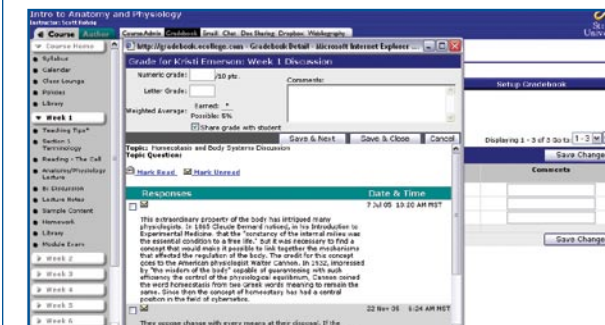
Intro to Anatomy and Physiology
Instructor: Scott Bohde

Course | Author
CourseAdmin | Gradebook | Email | Chat | Doc Sharing | Dropbox | Webliography

Course Home
Syllabus
Calendar
Class Lounge
Policies
Library
Week 1
Teaching Tips*
Section 1 Terminology
Reading - The Cell
Anatomy/Physiology Lecture
Discussion
Lecture Notes
Sample Content
Homework
Library
Module Exam
Week 2
Week 3
Week 4
Week 5
Week 6

http://gradebook.ecollege.com - Gradebook Detail - Microsoft Internet Explorer ...

Grade for Kristi Emerson: Week 1 Discussion
Numeric Grade: /10 pts.
Letter Grade:
Weighted Average: Earned: *
Possible: 5%
Comments:
Share grade with student
Save & Next | Save & Close | Cancel

Topic: Homeostasis and Body Systems Discussion
Topic Question:

Mark Read | Mark Unread

| Responses | Date & Time |
|---|---|
| This extraordinary property of the body has intrigued many physiologists. In 1865 Claude Bernard noticed, in his Introduction to Experimental Medicine, that the "constancy of the internal milieu was the essential condition to a free life." But it was necessary to find a concept that would make it possible to link together the mechanisms that effected the regulation of the body. The credit for this concept goes to the American physiologist Walter Cannon. In 1932, impressed by "the wisdom of the body" capable of guaranteeing with such efficiency the control of the physiological equilibrium, Cannon coined the word homeostasis from two greek words meaning to remain the same. Since then the concept of homeostasy has had a central position in the field of cybernetics. | 7 Jul 05 10:20 AM MST |
| They oppose change with every means at their disposal. If the | 22 Nov 06 6:24 AM MST |

Setup Gradebook
Displaying 1 - 3 of 3 Go to 1 - 3
Save Changes
Comments
Save Changes